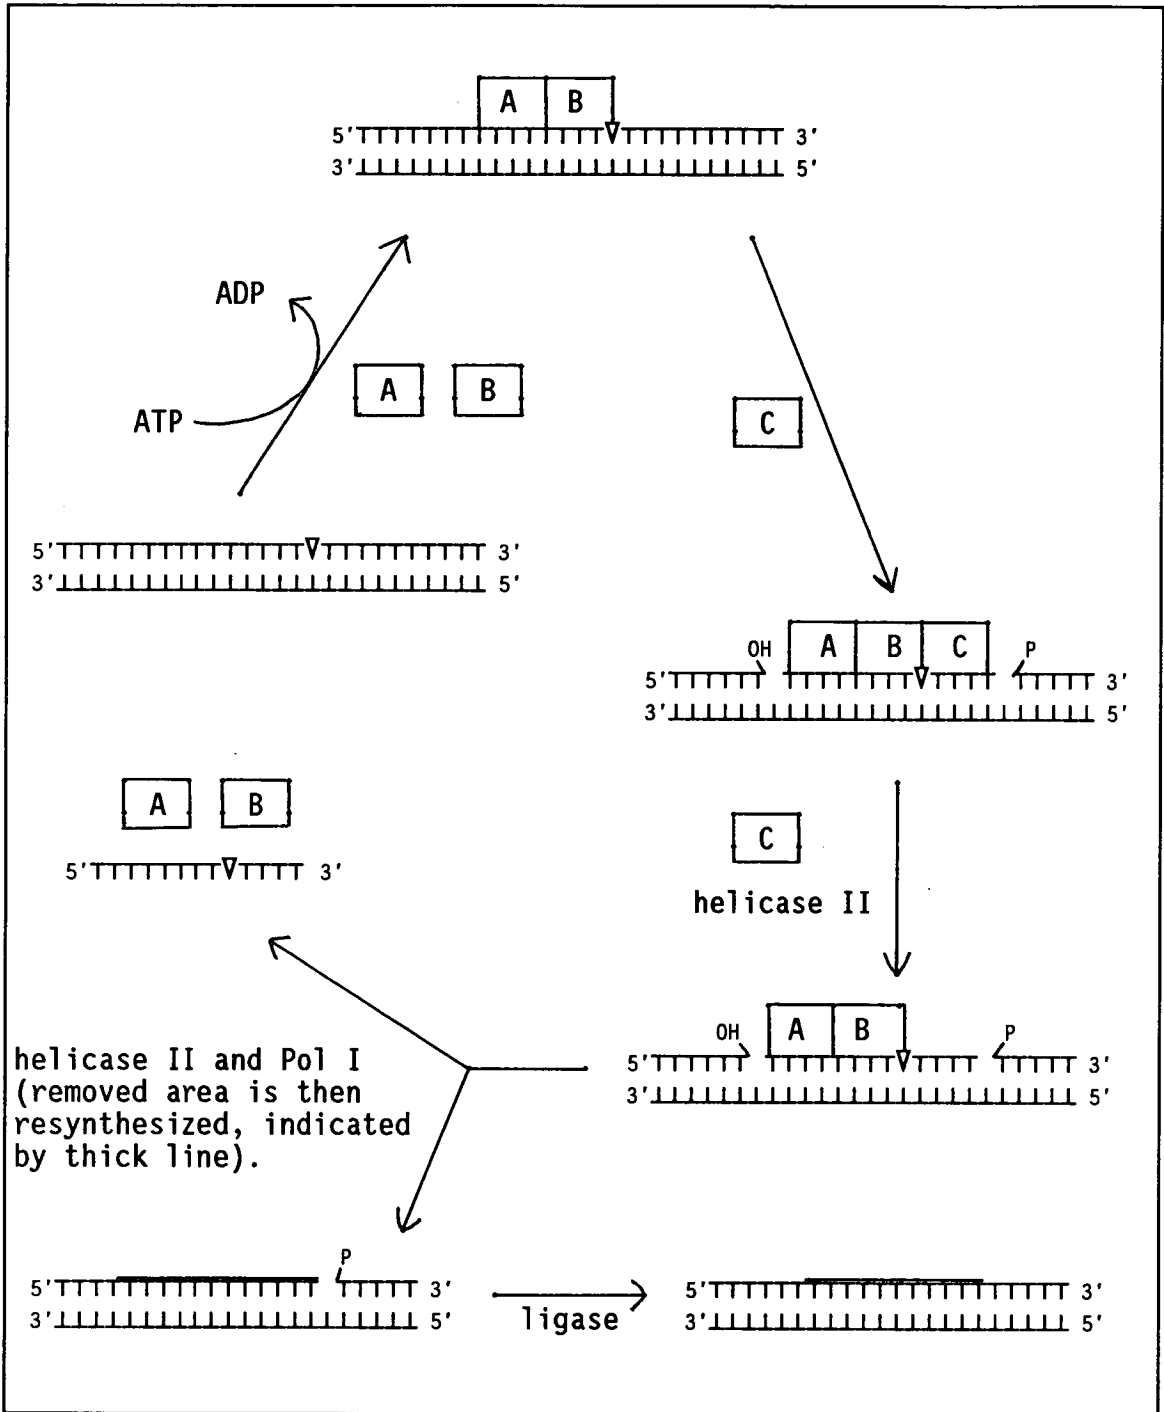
A B
5' 3'
3' 5'

ADP

ATP

A B

C

5' 3'
3' 5'

OH A B C P
5' 3'
3' 5'

A B
5' 3'

C
helicase II

OH A B P
5' 3'
3' 5'

helicase II and Pol I (removed area is then resynthesized, indicated by thick line).

P
5' 3'
3' 5'

ligase

5' 3'
3' 5'